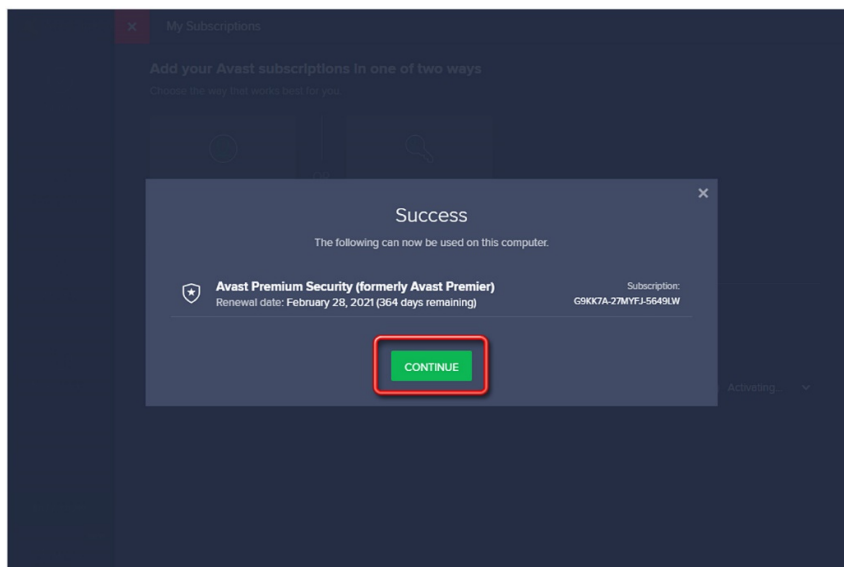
My Subscriptions

Add your Avast subscriptions in one of two ways

Choose the way that works best for you.

Success

The following can now be used on this computer.

Avast Premium Security (formerly Avast Premier)
Renewal date: February 28, 2021 (364 days remaining)

Subscription:
G9KK7A-27MYFJ-5649LW

CONTINUE

Activating...